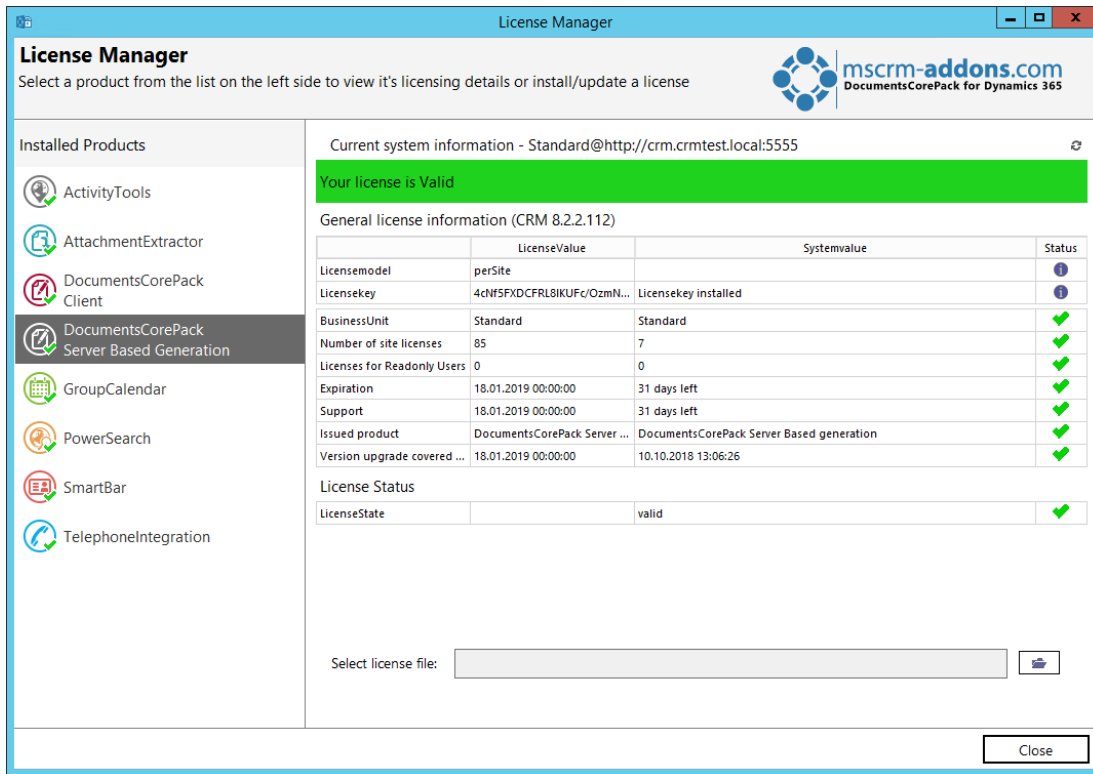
License Manager

License Manager

Select a product from the list on the left side to view it's licensing details or install/update a license

mscrm-addons.com
DocumentsCorePack for Dynamics 365

Installed Products

ActivityTools

AttachmentExtractor

DocumentsCorePack Client

DocumentsCorePack Server Based Generation

GroupCalendar

PowerSearch

SmartBar

TelephoneIntegration

Current system information - Standard@http://crm.crmtest.local:5555

Your license is Valid

General license information (CRM 8.2.2.112)

| | LicenseValue | Systemvalue | Status |
|---|---|---|---|
| Licensemodel | perSite | | |
| Licensekey | 4cNf5FXDCFRL8IKUFc/OzmN... | Licensekey installed | |
| BusinessUnit | Standard | Standard | |
| Number of site licenses | 85 | 7 | |
| Licenses for Readonly Users | 0 | 0 | |
| Expiration | 18.01.2019 00:00:00 | 31 days left | |
| Support | 18.01.2019 00:00:00 | 31 days left | |
| Issued product | DocumentsCorePack Server ... | DocumentsCorePack Server Based generation | |
| Version upgrade covered ... | 18.01.2019 00:00:00 | 10.10.2018 13:06:26 | |

License Status

| | | | |
|---|---|---|---|
| LicenseState | | valid | |

Select license file:

Close